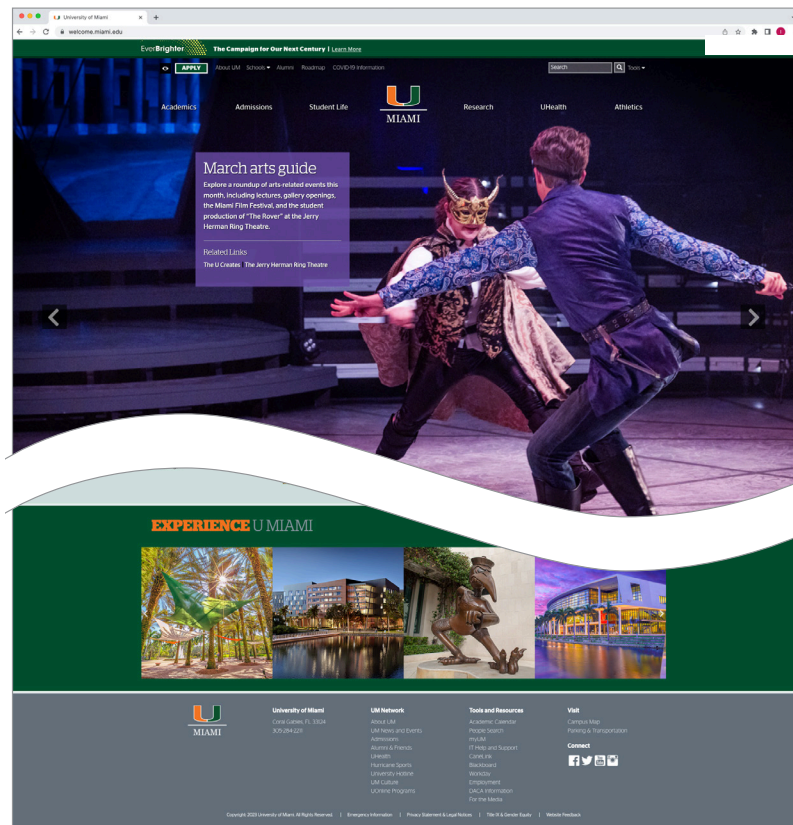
University of Miami
welcome.miami.edu

EverBrighter The Campaign for Our Next Century | Learn More

APPLY About UM Schools Alumni Roadmap COVID-19 Information Search Tools

Academics Admissions Student Life MIAMI Research UHealth Athletics

March arts guide

Explore a roundup of arts-related events this month, including lectures, gallery openings, the Miami Film Festival, and the student production of "The Rover" at the Jerry Herman Ring Theatre.

Related Links

The U Creates The Jerry Herman Ring Theatre

EXPERIENCE U MIAMI

MIAMI

University of Miami
Coral Gables, FL 33124
305-284-2211

UM Network
About UM
UM News and Events
Admissions
Alumni & Friends
UHealth
Hurricane Sports
University Hotline
UM Culture
UOnline Programs

Tools and Resources
Academic Calendar
People Search
myUM
IT Help and Support
CaneLink
Blackboard
Workday
Employment
DACA Information
For the Media

Visit
Campus Map
Parking & Transportation

Connect

Copyright 2023 University of Miami. All Rights Reserved. | Emergency Information | Privacy Statement & Legal Notices | Title IX & Gender Equity | Website Feedback